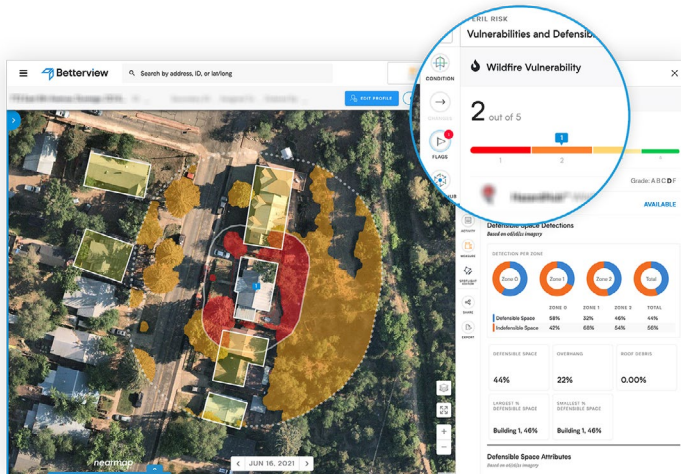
Betterview

Search by address, ID, or lat/long

EDIT PROFILE

CONDITION

FLAGS

1

ERIL RISK

Vulnerabilities and Defensib

Wildfire Vulnerability

2 out of 5

1

1 2 3

Grade: A B C D F

AVAILABLE

ACTIVITY

MESSAGE

SPOTLIGHT

SHARE

EXPORT

Defensible Space Detections

Based on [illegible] imagery

DETECTION PER ZONE

Zone 0

Zone 1

Zone 2

Total

| | ZONE 0 | ZONE 1 | ZONE 2 | TOTAL |
|---|---|---|---|---|
| Defensible Space | 58% | 32% | 46% | 44% |
| Indefensible Space | 42% | 68% | 54% | 56% |

DEFENSIBLE SPACE

44%

OVERHANG

22%

ROOF DEBRIS

0.00%

LARGEST % DEFENSIBLE SPACE

Building 1, 46%

SMALLEST % DEFENSIBLE SPACE

Building 1, 46%

Defensible Space Attributes

Based on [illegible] imagery

nearmap

JUN 16, 2021

1

+

−